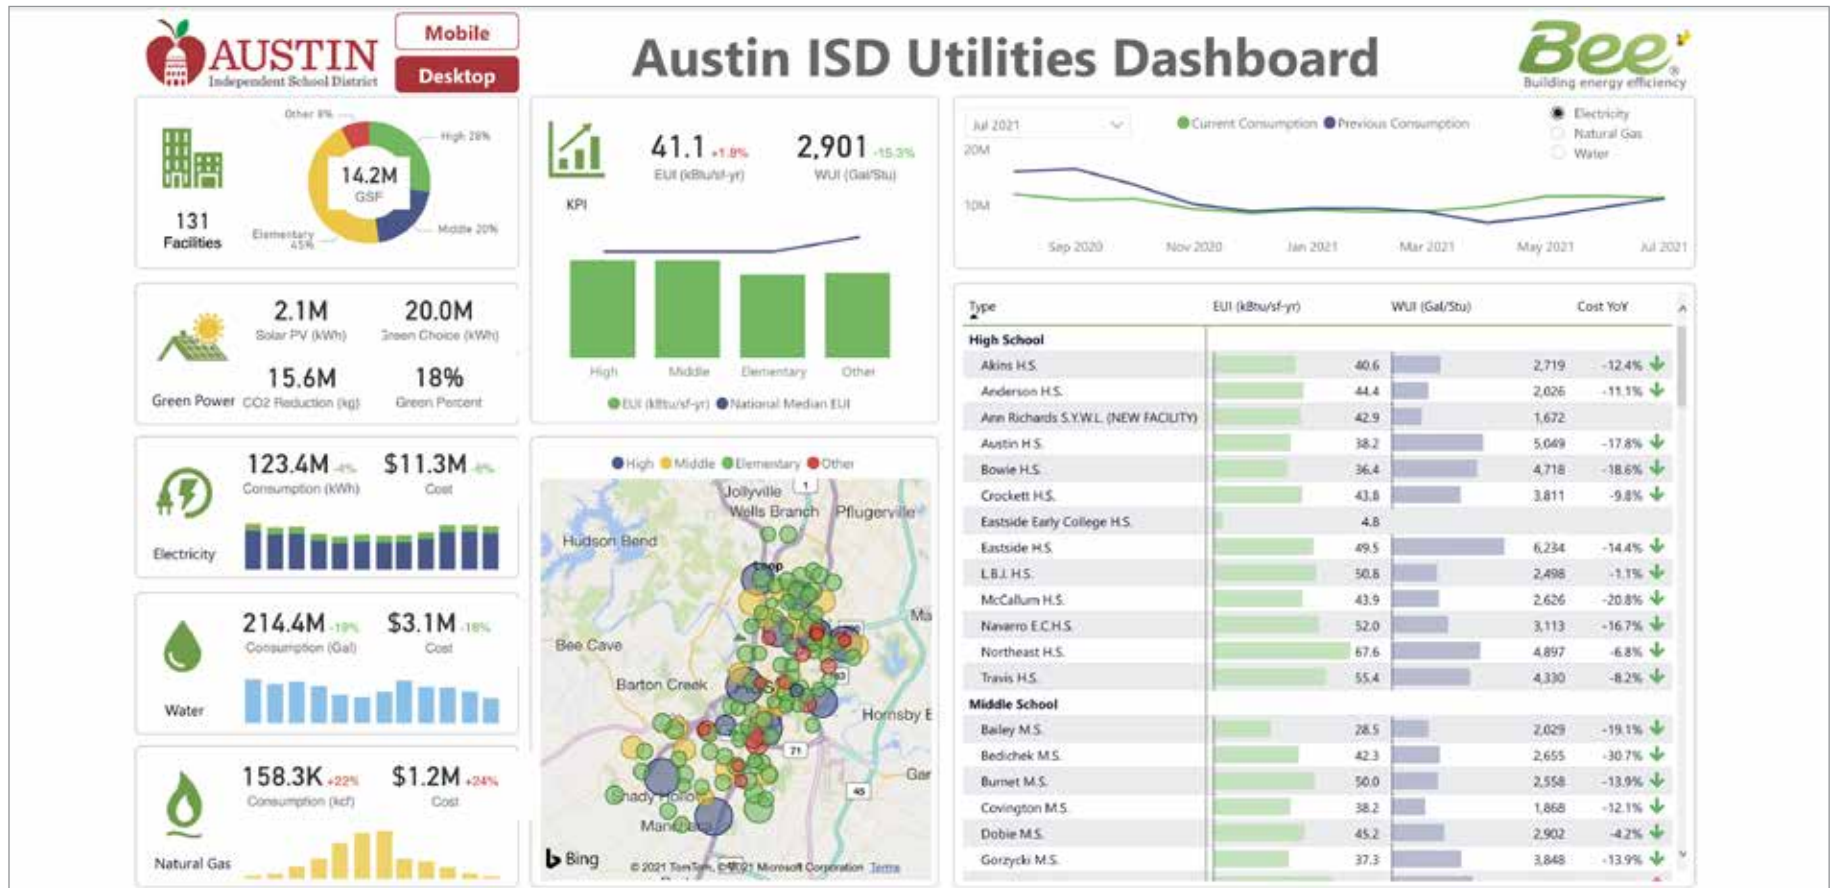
AUSTIN Independent School District

Mobile

Desktop

Austin ISD Utilities Dashboard

Bee Building energy efficiency

Other 8%

High 26%

14.2M GSF

Elementary 45%

Middle 20%

131 Facilities

41.1 +1.8%
EUI (kBtu/sf-yr)

2,901 -15.3%
WUI (Gal/Stu)

KPI

High Middle Elementary Other

EUI (kBtu/sf-yr) National Median EUI

Jul 2021

Current Consumption Previous Consumption

Electricity
Natural Gas
Water

20M

10M

Sep 2020 Nov 2020 Jan 2021 Mar 2021 May 2021 Jul 2021

2.1M
Solar PV (kWh)

20.0M
Green Choice (kWh)

15.6M
CO2 Reduction (kg)

18%
Green Percent

Green Power

123.4M -4%
Consumption (kWh)

$11.3M -6%
Cost

Electricity

214.4M -19%
Consumption (Gal)

$3.1M -18%
Cost

Water

158.3K +22%
Consumption (kcf)

$1.2M +24%
Cost

Natural Gas

High Middle Elementary Other

Jollyville

Wells Branch

Pflugerville

Hudson Bend

Bee Cave

Barton Creek

Hornsby B

Shady Hollow

Manchaca

Bing

© 2021 TomTom, © 2021 Microsoft Corporation Terms

| Type | EUI (kBtu/sf-yr) | WUI (Gal/Stu) | Cost YoY |
|---|---|---|---|
| **High School** | | | |
| Akins H.S. | 40.6 | 2,719 | -12.4% |
| Anderson H.S. | 44.4 | 2,026 | -11.1% |
| Ann Richards S.Y.W.L. (NEW FACILITY) | 42.9 | 1,672 | |
| Austin H.S. | 38.2 | 5,049 | -17.8% |
| Bowie H.S. | 36.4 | 4,718 | -18.6% |
| Crockett H.S. | 43.8 | 3,811 | -9.8% |
| Eastside Early College H.S. | 4.8 | | |
| Eastside H.S. | 49.5 | 6,234 | -14.4% |
| L.B.J. H.S. | 50.8 | 2,498 | -1.1% |
| McCallum H.S. | 43.9 | 2,626 | -20.8% |
| Navarro E.C.H.S. | 52.0 | 3,113 | -16.7% |
| Northeast H.S. | 67.6 | 4,897 | -6.8% |
| Travis H.S. | 55.4 | 4,330 | -8.2% |
| **Middle School** | | | |
| Bailey M.S. | 28.5 | 2,029 | -19.1% |
| Bedichek M.S. | 42.3 | 2,655 | -30.7% |
| Burnet M.S. | 50.0 | 2,558 | -13.9% |
| Covington M.S. | 38.2 | 1,868 | -12.1% |
| Dobie M.S. | 45.2 | 2,902 | -4.2% |
| Gorzycki M.S. | 37.3 | 3,848 | -13.9% |